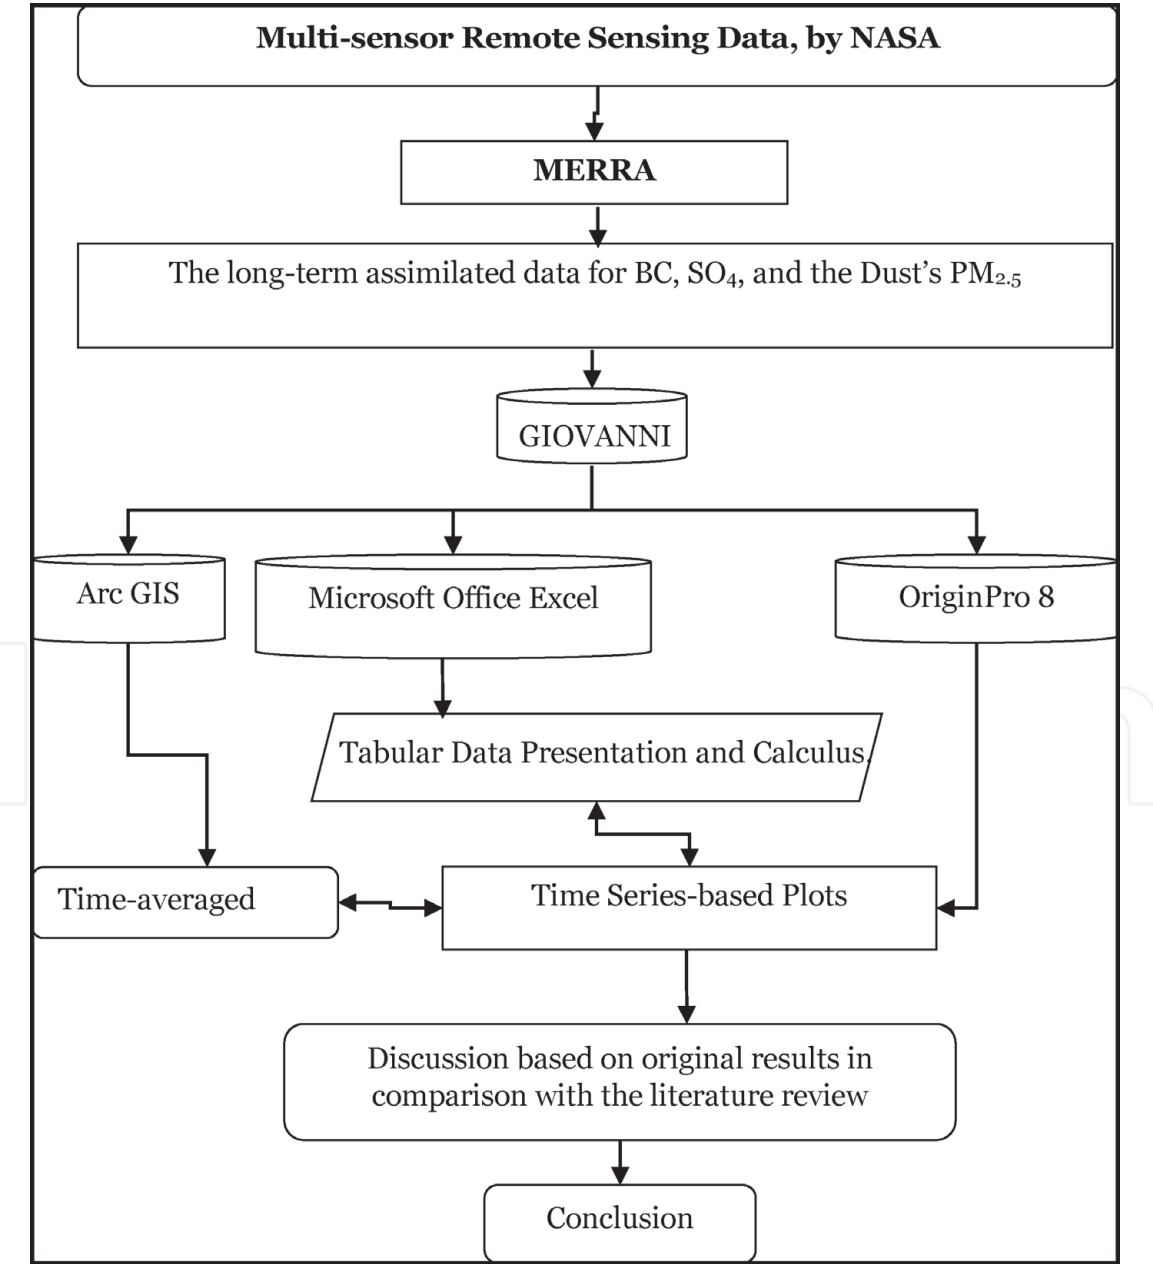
Multi-sensor Remote Sensing Data, by NASA

MERRA

The long-term assimilated data for BC, $SO_4$, and the Dust's $PM_{2.5}$

GIOVANNI

Arc GIS

Microsoft Office Excel

OriginPro 8

Tabular Data Presentation and Calculus

Time-averaged

Time Series-based Plots

Discussion based on original results in comparison with the literature review

Conclusion